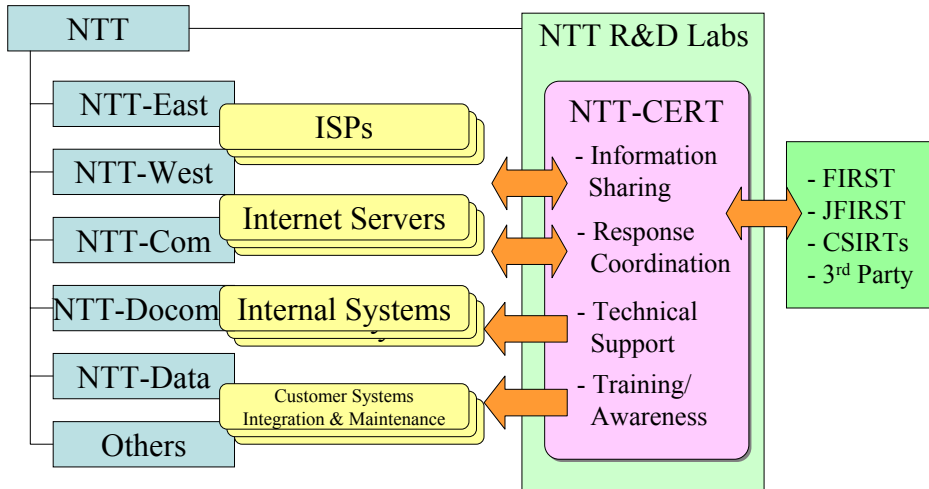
NTT

NTT-East

NTT-West

NTT-Com

NTT-Docomo

NTT-Data

Others

ISPs

Internet Servers

Internal Systems

Customer Systems Integration & Maintenance

NTT R&D Labs

NTT-CERT

- Information Sharing

- Response Coordination

- Technical Support

- Training/ Awareness

- FIRST
- JFIRST
- CSIRTs
- 3$^{rd}$ Party